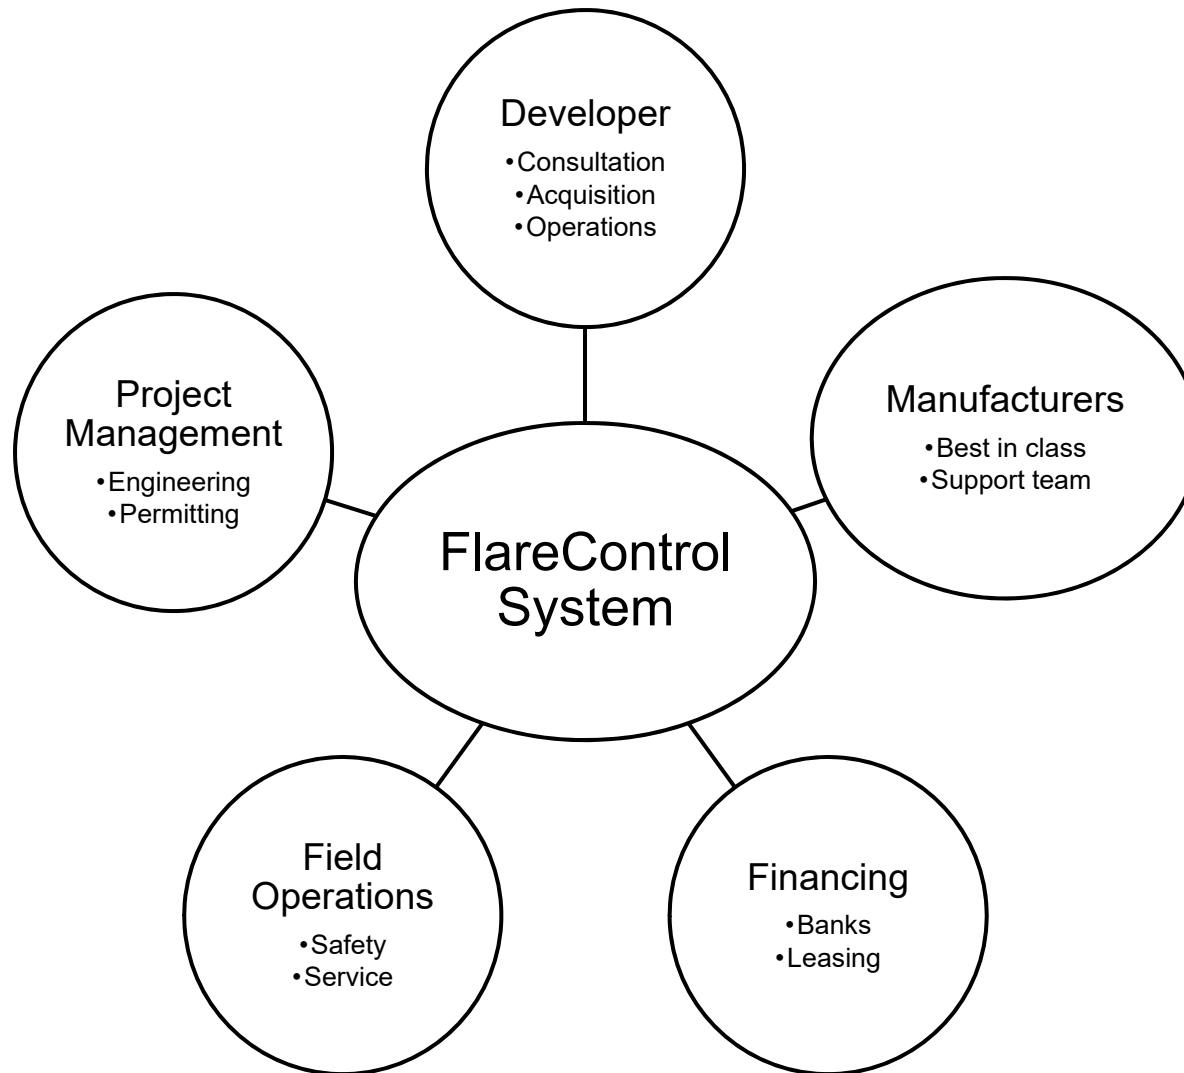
Developer
•Consultation
•Acquisition
•Operations

Project Management
•Engineering
•Permitting

Manufacturers
•Best in class
•Support team

FlareControl System

Field Operations
•Safety
•Service

Financing
•Banks
•Leasing